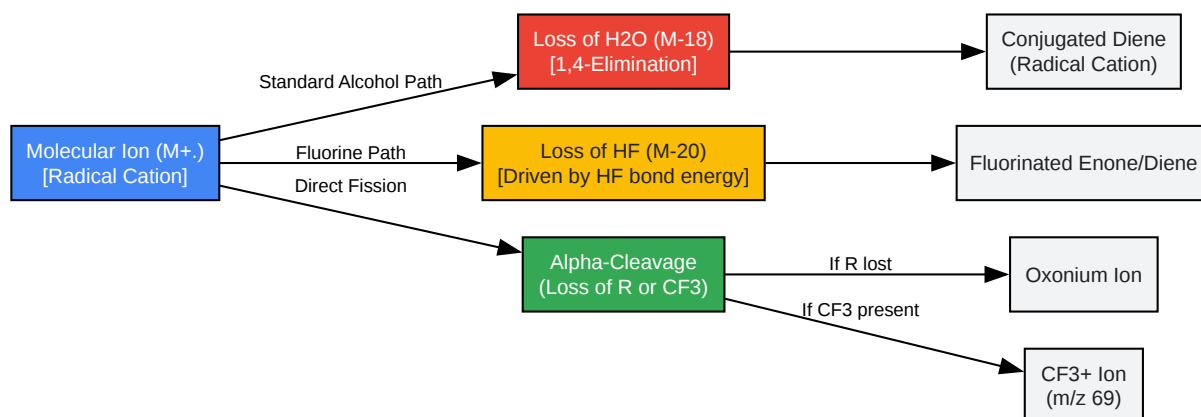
Molecular Ion (M+.)
[Radical Cation]

Standard Alcohol Path

Loss of H2O (M-18)
[1,4-Elimination]

Conjugated Diene
(Radical Cation)

Fluorine Path

Loss of HF (M-20)
[Driven by HF bond energy]

Fluorinated Enone/Diene

Direct Fission

Alpha-Cleavage
(Loss of R or CF3)

If R lost

Oxonium Ion

If CF3 present

CF3+ Ion
(m/z 69)